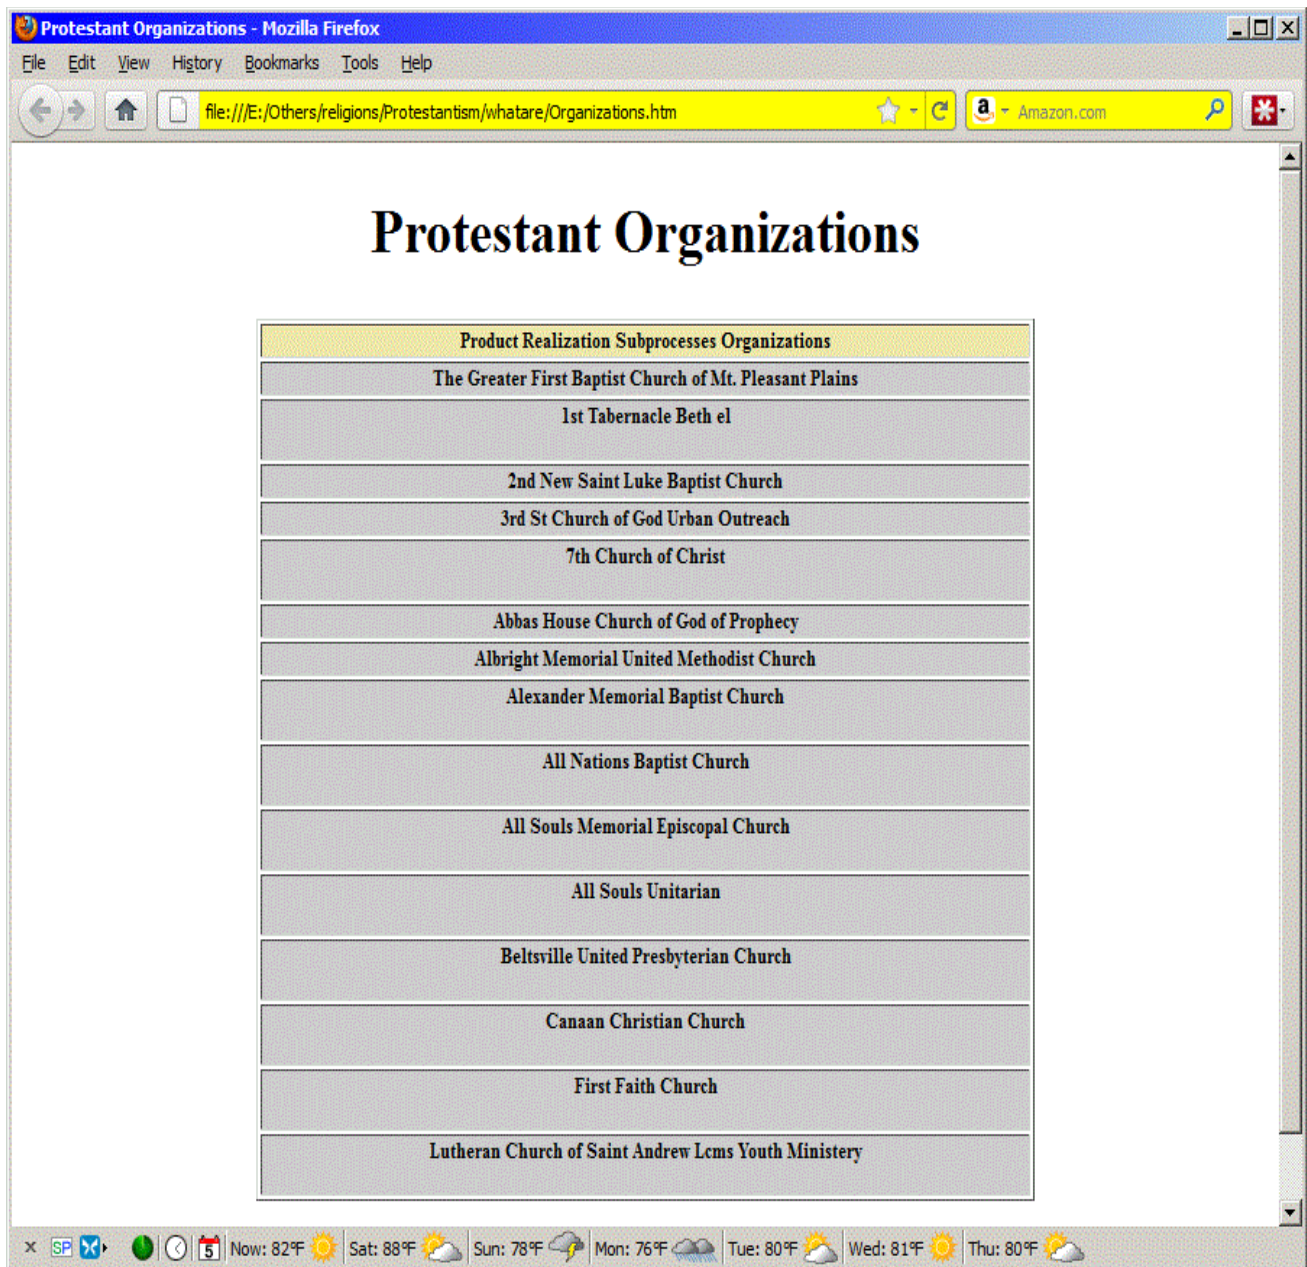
Protestant Organizations - Mozilla Firefox

File Edit View History Bookmarks Tools Help

file:///E:/Others/religions/Protestantism/whatare/Organizations.htm

Amazon.com

Protestant Organizations

| Product Realization Subprocesses Organizations |
|---|
| The Greater First Baptist Church of Mt. Pleasant Plains |
| 1st Tabernacle Beth el |
| 2nd New Saint Luke Baptist Church |
| 3rd St Church of God Urban Outreach |
| 7th Church of Christ |
| Abbas House Church of God of Prophecy |
| Albright Memorial United Methodist Church |
| Alexander Memorial Baptist Church |
| All Nations Baptist Church |
| All Souls Memorial Episcopal Church |
| All Souls Unitarian |
| Beltsville United Presbyterian Church |
| Canaan Christian Church |
| First Faith Church |
| Lutheran Church of Saint Andrew Lcms Youth Ministery |

SP 5 Now: 82°F Sat: 88°F Sun: 78°F Mon: 76°F Tue: 80°F Wed: 81°F Thu: 80°F